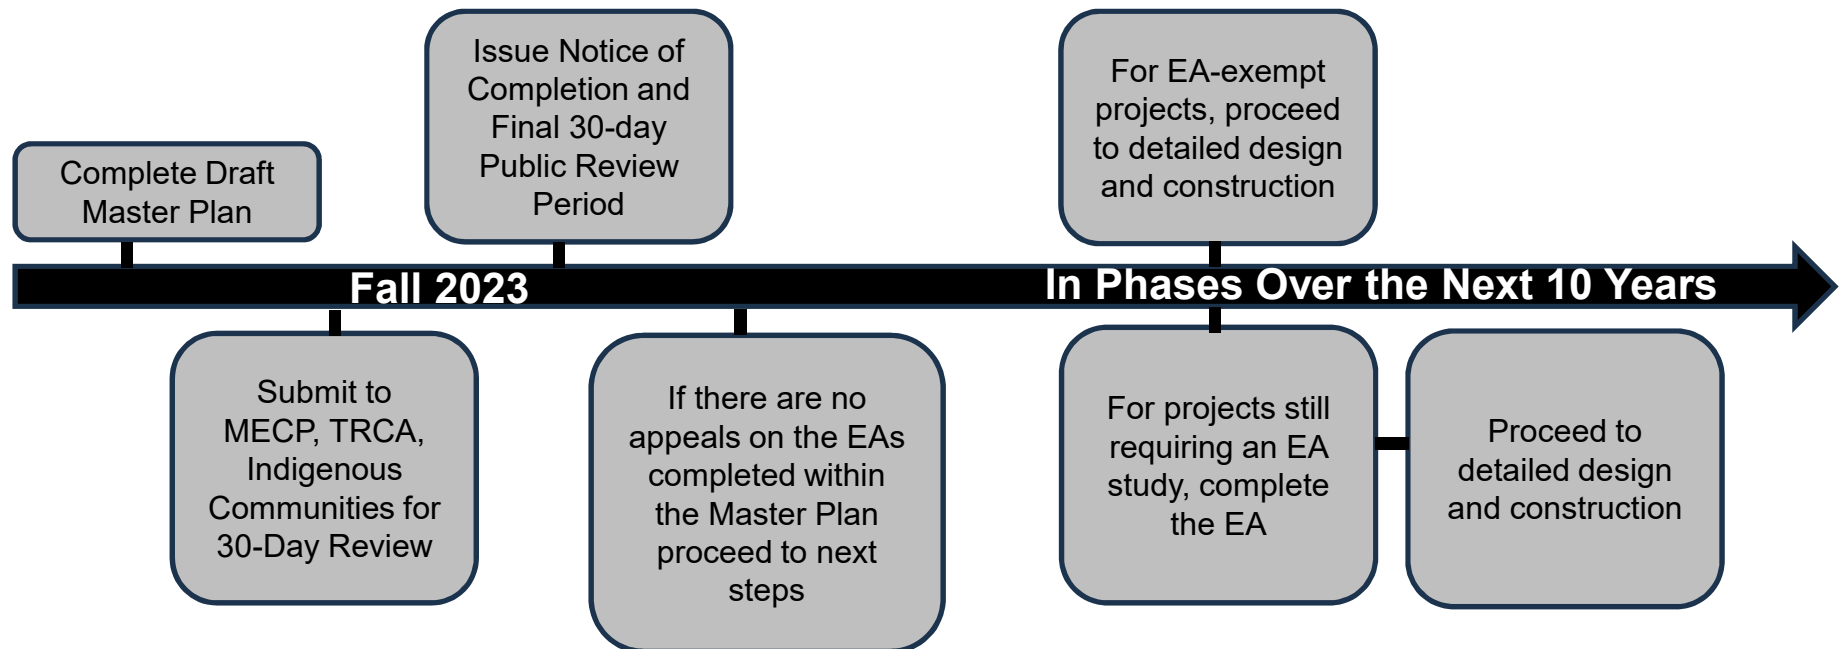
Complete Draft Master Plan

Issue Notice of Completion and Final 30-day Public Review Period

For EA-exempt projects, proceed to detailed design and construction

Fall 2023

In Phases Over the Next 10 Years

Submit to MECP, TRCA, Indigenous Communities for 30-Day Review

If there are no appeals on the EAs completed within the Master Plan proceed to next steps

For projects still requiring an EA study, complete the EA

Proceed to detailed design and construction